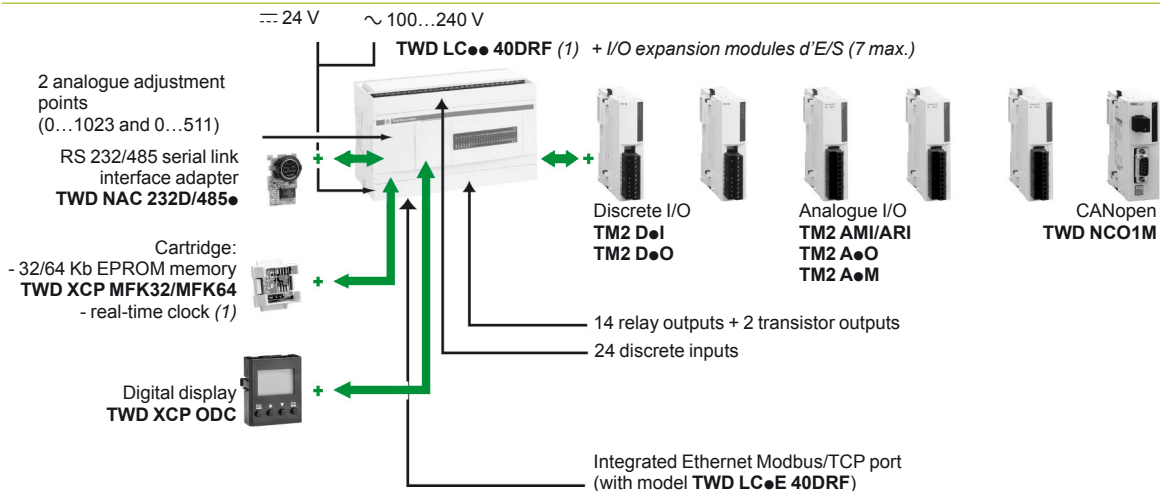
⎓ 24 V ∼ 100…240 V

**TWD LC●● 40DRF** *(1)* *+ I/O expansion modules d'E/S (7 max.)*

2 analogue adjustment points (0…1023 and 0…511)

RS 232/485 serial link interface adapter **TWD NAC 232D/485●**

+

+

Discrete I/O
**TM2 D●I**
**TM2 D●O**

Analogue I/O
**TM2 AMI/ARI**
**TM2 A●O**
**TM2 A●M**

CANopen
**TWD NCO1M**

Cartridge:
- 32/64 Kb EPROM memory **TWD XCP MFK32/MFK64**
- real-time clock *(1)*

+

14 relay outputs + 2 transistor outputs

24 discrete inputs

Digital display **TWD XCP ODC**

+

Integrated Ethernet Modbus/TCP port (with model **TWD LC●E 40DRF**)